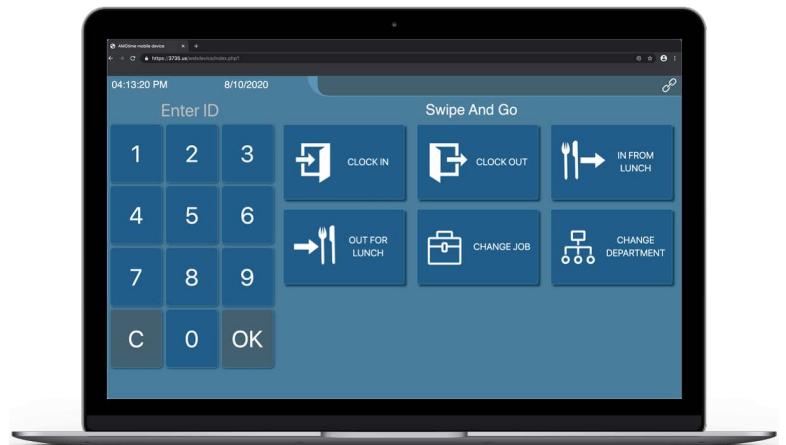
AMGtime mobile device × +

https://3735.us/webdevice/index.php?

04:13:20 PM 8/10/2020

Enter ID

Swipe And Go

1 2 3

4 5 6

7 8 9

C 0 OK

CLOCK IN

CLOCK OUT

IN FROM LUNCH

OUT FOR LUNCH

CHANGE JOB

CHANGE DEPARTMENT